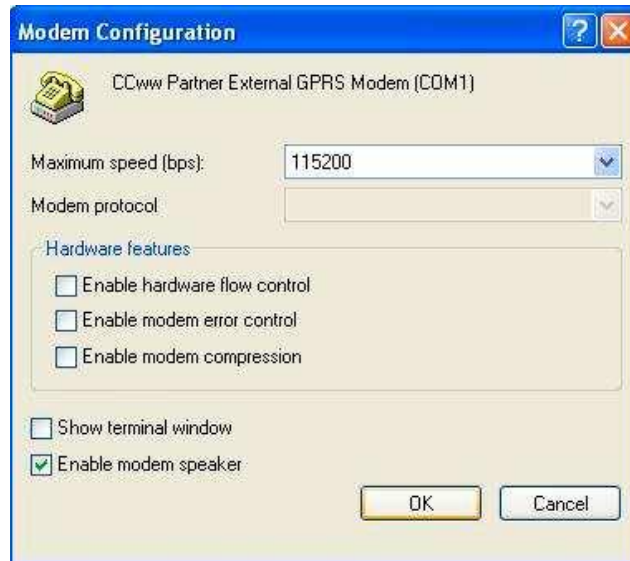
Modem Configuration

CCww Partner External GPRS Modem (COM1)

Maximum speed (bps): 115200

Modem protocol

Hardware features

Enable hardware flow control

Enable modem error control

Enable modem compression

Show terminal window

Enable modem speaker

OK

Cancel